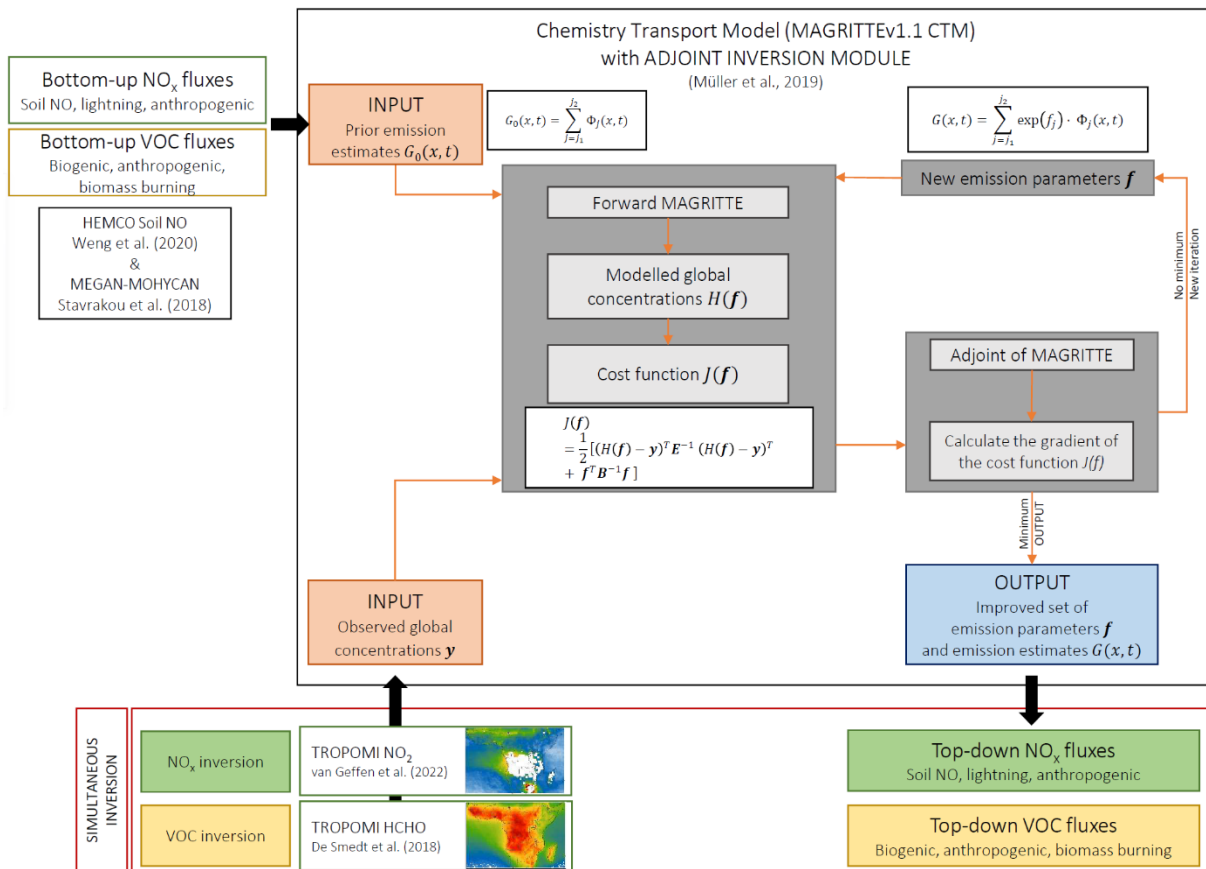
Chemistry Transport Model (MAGRITTEv1.1 CTM)
with ADJOINT INVERSION MODULE
(Müller et al., 2019)

Bottom-up $NO_x$ fluxes
Soil NO, lightning, anthropogenic

Bottom-up VOC fluxes
Biogenic, anthropogenic, biomass burning

HEMCO Soil NO
Weng et al. (2020)
&
MEGAN-MOHYCAN
Stavrakou et al. (2018)

INPUT
Prior emission estimates $G_0(x,t)$

$G_0(x,t) = \sum_{j=j_1}^{j_2} \Phi_j(x,t)$

$G(x,t) = \sum_{j=j_1}^{j_2} \exp(f_j) \cdot \Phi_j(x,t)$

New emission parameters $\boldsymbol{f}$

Forward MAGRITTE

Modelled global concentrations $H(\boldsymbol{f})$

Cost function $J(\boldsymbol{f})$

$J(f) = \frac{1}{2}[(H(\boldsymbol{f})-\boldsymbol{y})^T \boldsymbol{E}^{-1} (H(\boldsymbol{f})-\boldsymbol{y})^T + \boldsymbol{f}^T \boldsymbol{B}^{-1} \boldsymbol{f}]$

No minimum
New iteration

Adjoint of MAGRITTE

Calculate the gradient of the cost function J(f)

Minimum
OUTPUT

INPUT
Observed global concentrations $\boldsymbol{y}$

OUTPUT
Improved set of emission parameters $\boldsymbol{f}$ and emission estimates $G(x,t)$

SIMULTANEOUS INVERSION

$NO_x$ inversion

TROPOMI $NO_2$
van Geffen et al. (2022)

VOC inversion

TROPOMI HCHO
De Smedt et al. (2018)

Top-down $NO_x$ fluxes
Soil NO, lightning, anthropogenic

Top-down VOC fluxes
Biogenic, anthropogenic, biomass burning